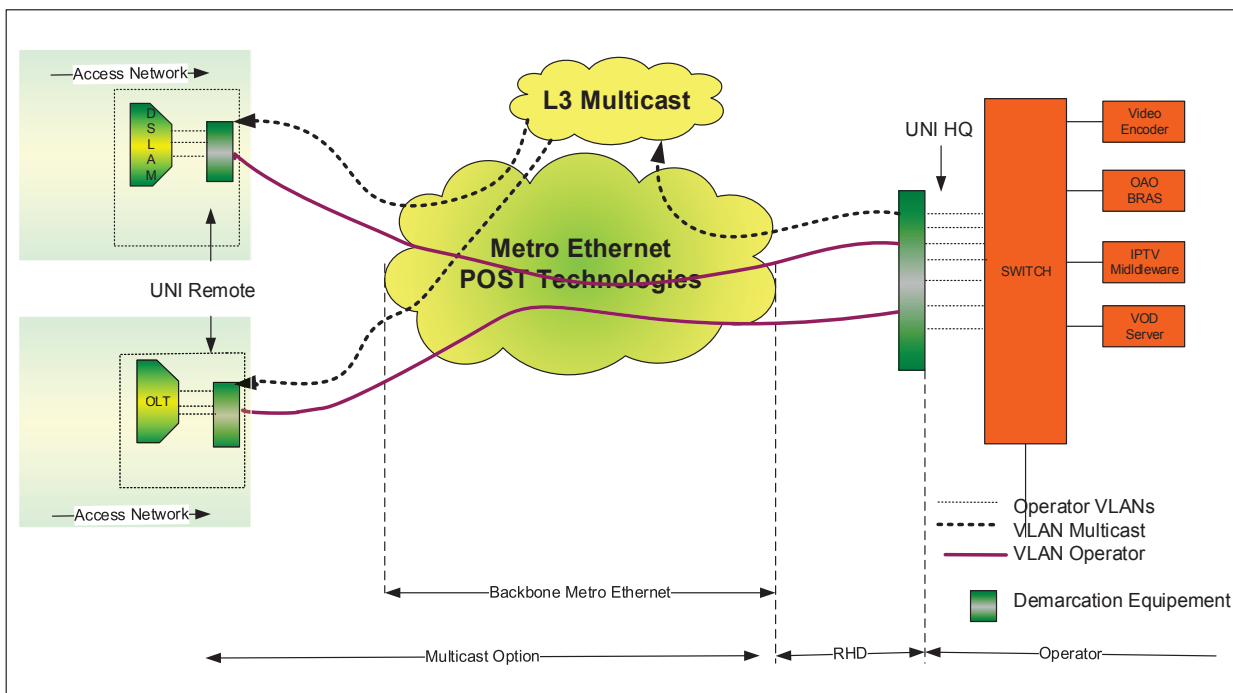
Access Network

DSLAM

L3 Multicast

UNI HQ

Video Encoder

OAO BRAS

IPTV Midldleware

VOD Server

SWITCH

Metro Ethernet POST Technologies

UNI Remote

OLT

Access Network

Operator VLANs
VLAN Multicast
VLAN Operator

Demarcation Equipement

Backbone Metro Ethernet

Multicast Option

RHD

Operator